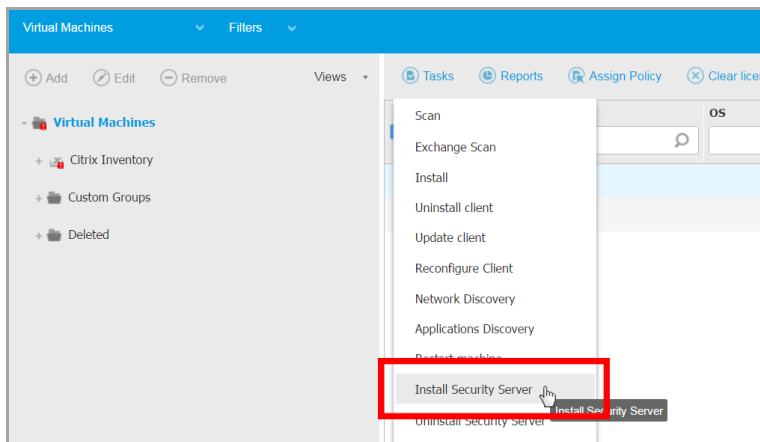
Virtual Machines
Filters

Add
Edit
Remove
Views

Virtual Machines
Citrix Inventory
Custom Groups
Deleted

Tasks
Reports
Assign Policy
Clear licen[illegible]

OS

Scan
Exchange Scan
Install
Uninstall client
Update client
Reconfigure Client
Network Discovery
Applications Discovery
Restart machine
Install Security Server
Install Security Server
Uninstall Security Server